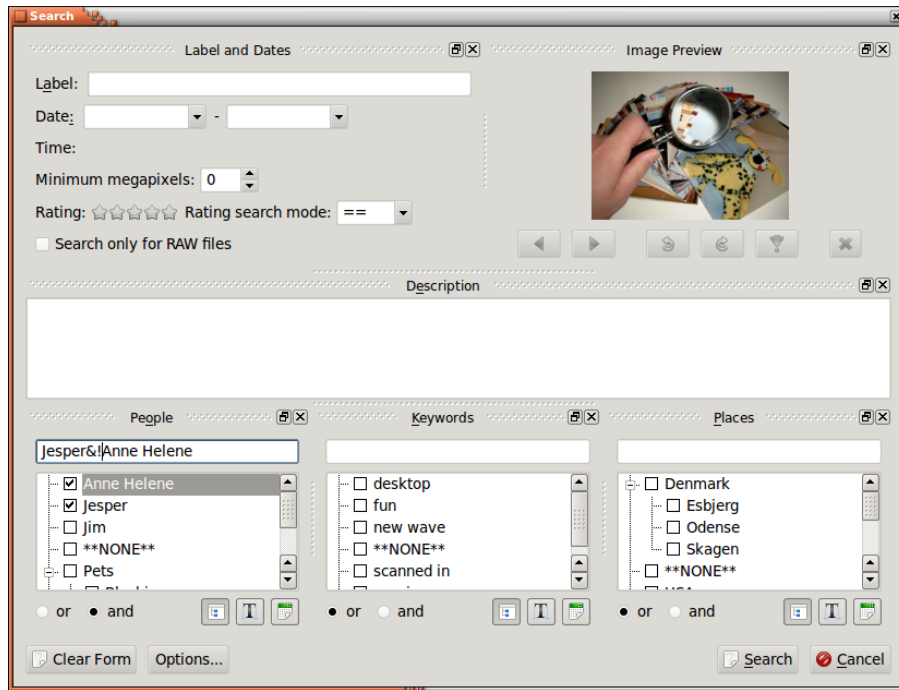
Search

Label and Dates

Label:

Date: -

Time:

Minimum megapixels: 0

Rating: Rating search mode: ==

Search only for RAW files

Image Preview

Description

People

Jesper&!Anne Helene

Anne Helene
Jesper
Jim
**NONE**
Pets

or and

Keywords

desktop
fun
new wave
**NONE**
scanned in

or and

Places

Denmark
Esbjerg
Odense
Skagen
**NONE**

or and

Clear Form Options...

Search Cancel